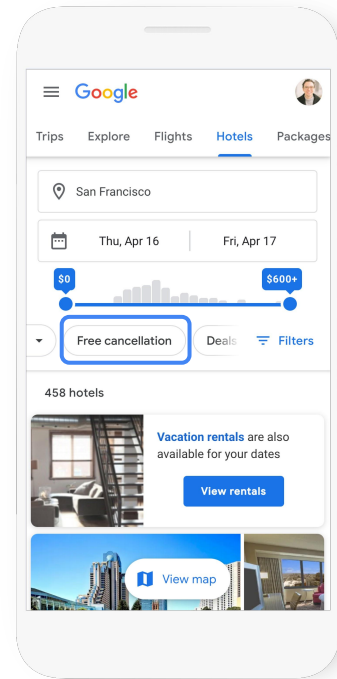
Google

Trips Explore Flights Hotels Packages

San Francisco

Thu, Apr 16 Fri, Apr 17

$0 $600+

Free cancellation Deals Filters

458 hotels

Vacation rentals are also available for your dates

View rentals

View map